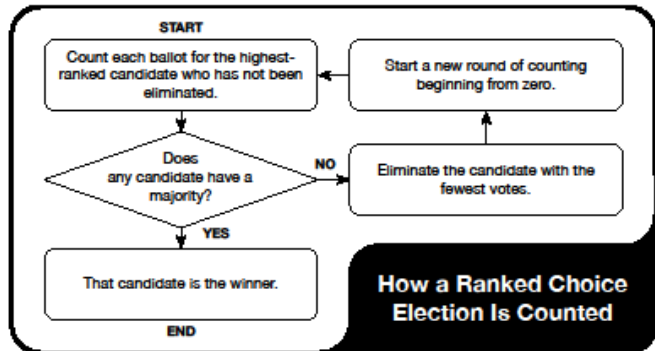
START

Count each ballot for the highest-ranked candidate who has not been eliminated.

Start a new round of counting beginning from zero.

Does any candidate have a majority?

NO

Eliminate the candidate with the fewest votes.

YES

That candidate is the winner.

END

How a Ranked Choice Election Is Counted